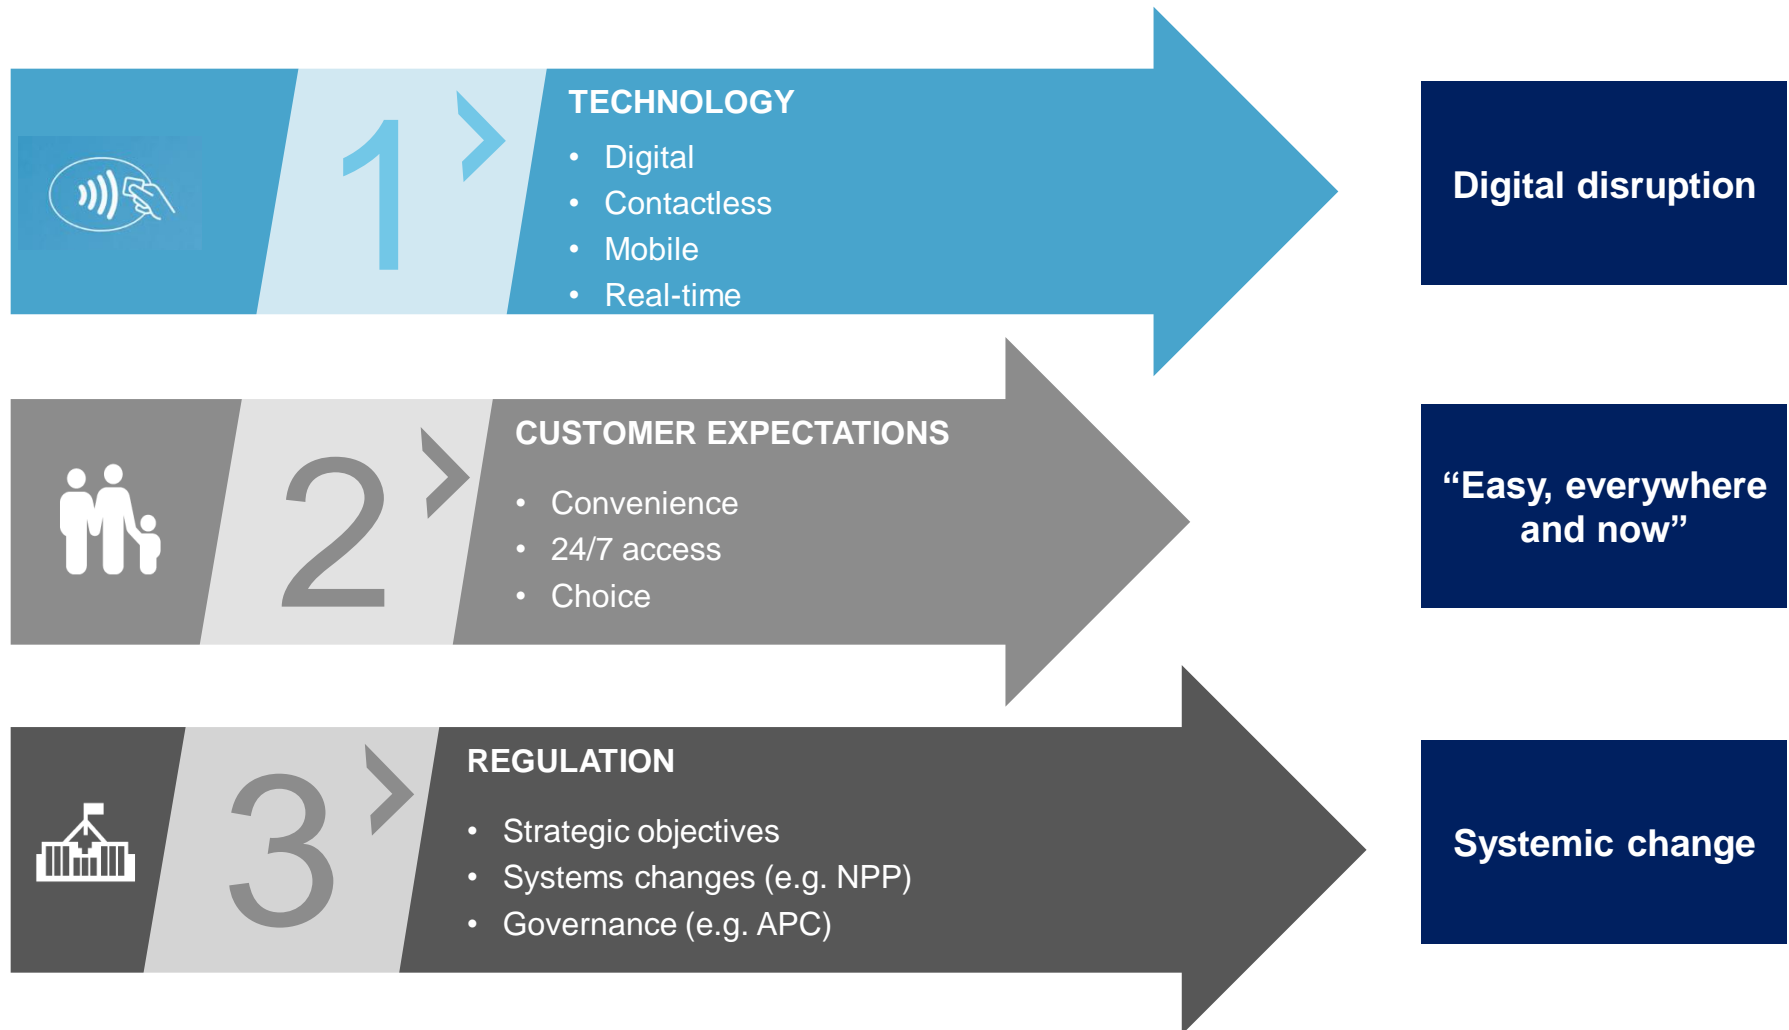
1

TECHNOLOGY

- Digital
- Contactless
- Mobile
- Real-time

Digital disruption

2

CUSTOMER EXPECTATIONS

- Convenience
- 24/7 access
- Choice

“Easy, everywhere and now”

3

REGULATION

- Strategic objectives
- Systems changes (e.g. NPP)
- Governance (e.g. APC)

Systemic change